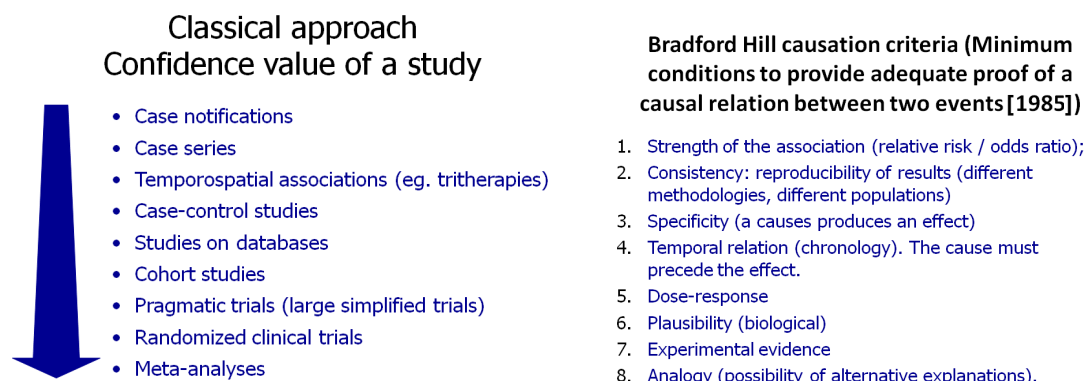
Classical approach
Confidence value of a study

- Case notifications
- Case series
- Temporospatial associations (eg. tritherapies)
- Case-control studies
- Studies on databases
- Cohort studies
- Pragmatic trials (large simplified trials)
- Randomized clinical trials
- Meta-analyses

Bradford Hill causation criteria (Minimum conditions to provide adequate proof of a causal relation between two events [1985])

1. Strength of the association (relative risk / odds ratio);
2. Consistency: reproducibility of results (different methodologies, different populations)
3. Specificity (a causes produces an effect)
4. Temporal relation (chronology). The cause must precede the effect.
5. Dose-response
6. Plausibility (biological)
7. Experimental evidence
8. Analogy (possibility of alternative explanations).